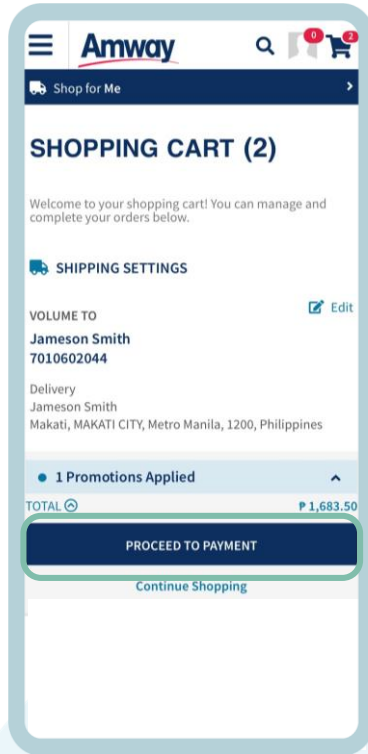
Amway

0 2

Shop for Me

SHOPPING CART (2)

Welcome to your shopping cart! You can manage and complete your orders below.

SHIPPING SETTINGS

VOLUME TO

Edit

Jameson Smith
7010602044

Delivery
Jameson Smith
Makati, MAKATI CITY, Metro Manila, 1200, Philippines

1 Promotions Applied

TOTAL

₱ 1,683.50

PROCEED TO PAYMENT

Continue Shopping